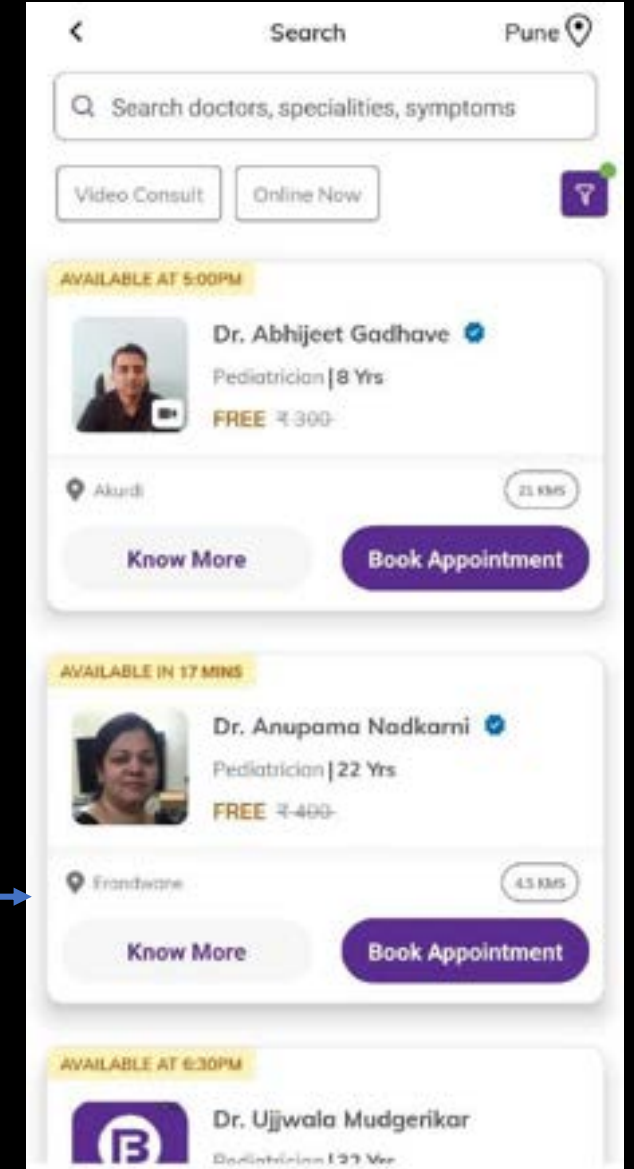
<

Search

Pune

Search doctors, specialities, symptoms

Video Consult

Online Now

AVAILABLE AT 5:00PM

Dr. Abhijeet Gadhave

Pediatrician | 8 Yrs

FREE ₹300

Akurdi

21 KMS

Know More

Book Appointment

AVAILABLE IN 17 MINS

Dr. Anupama Nadkarni

Pediatrician | 22 Yrs

FREE ₹400

Erandwane

4.5 KMS

Know More

Book Appointment

AVAILABLE AT 6:30PM

Dr. Ujjwala Mudgerikar

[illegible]